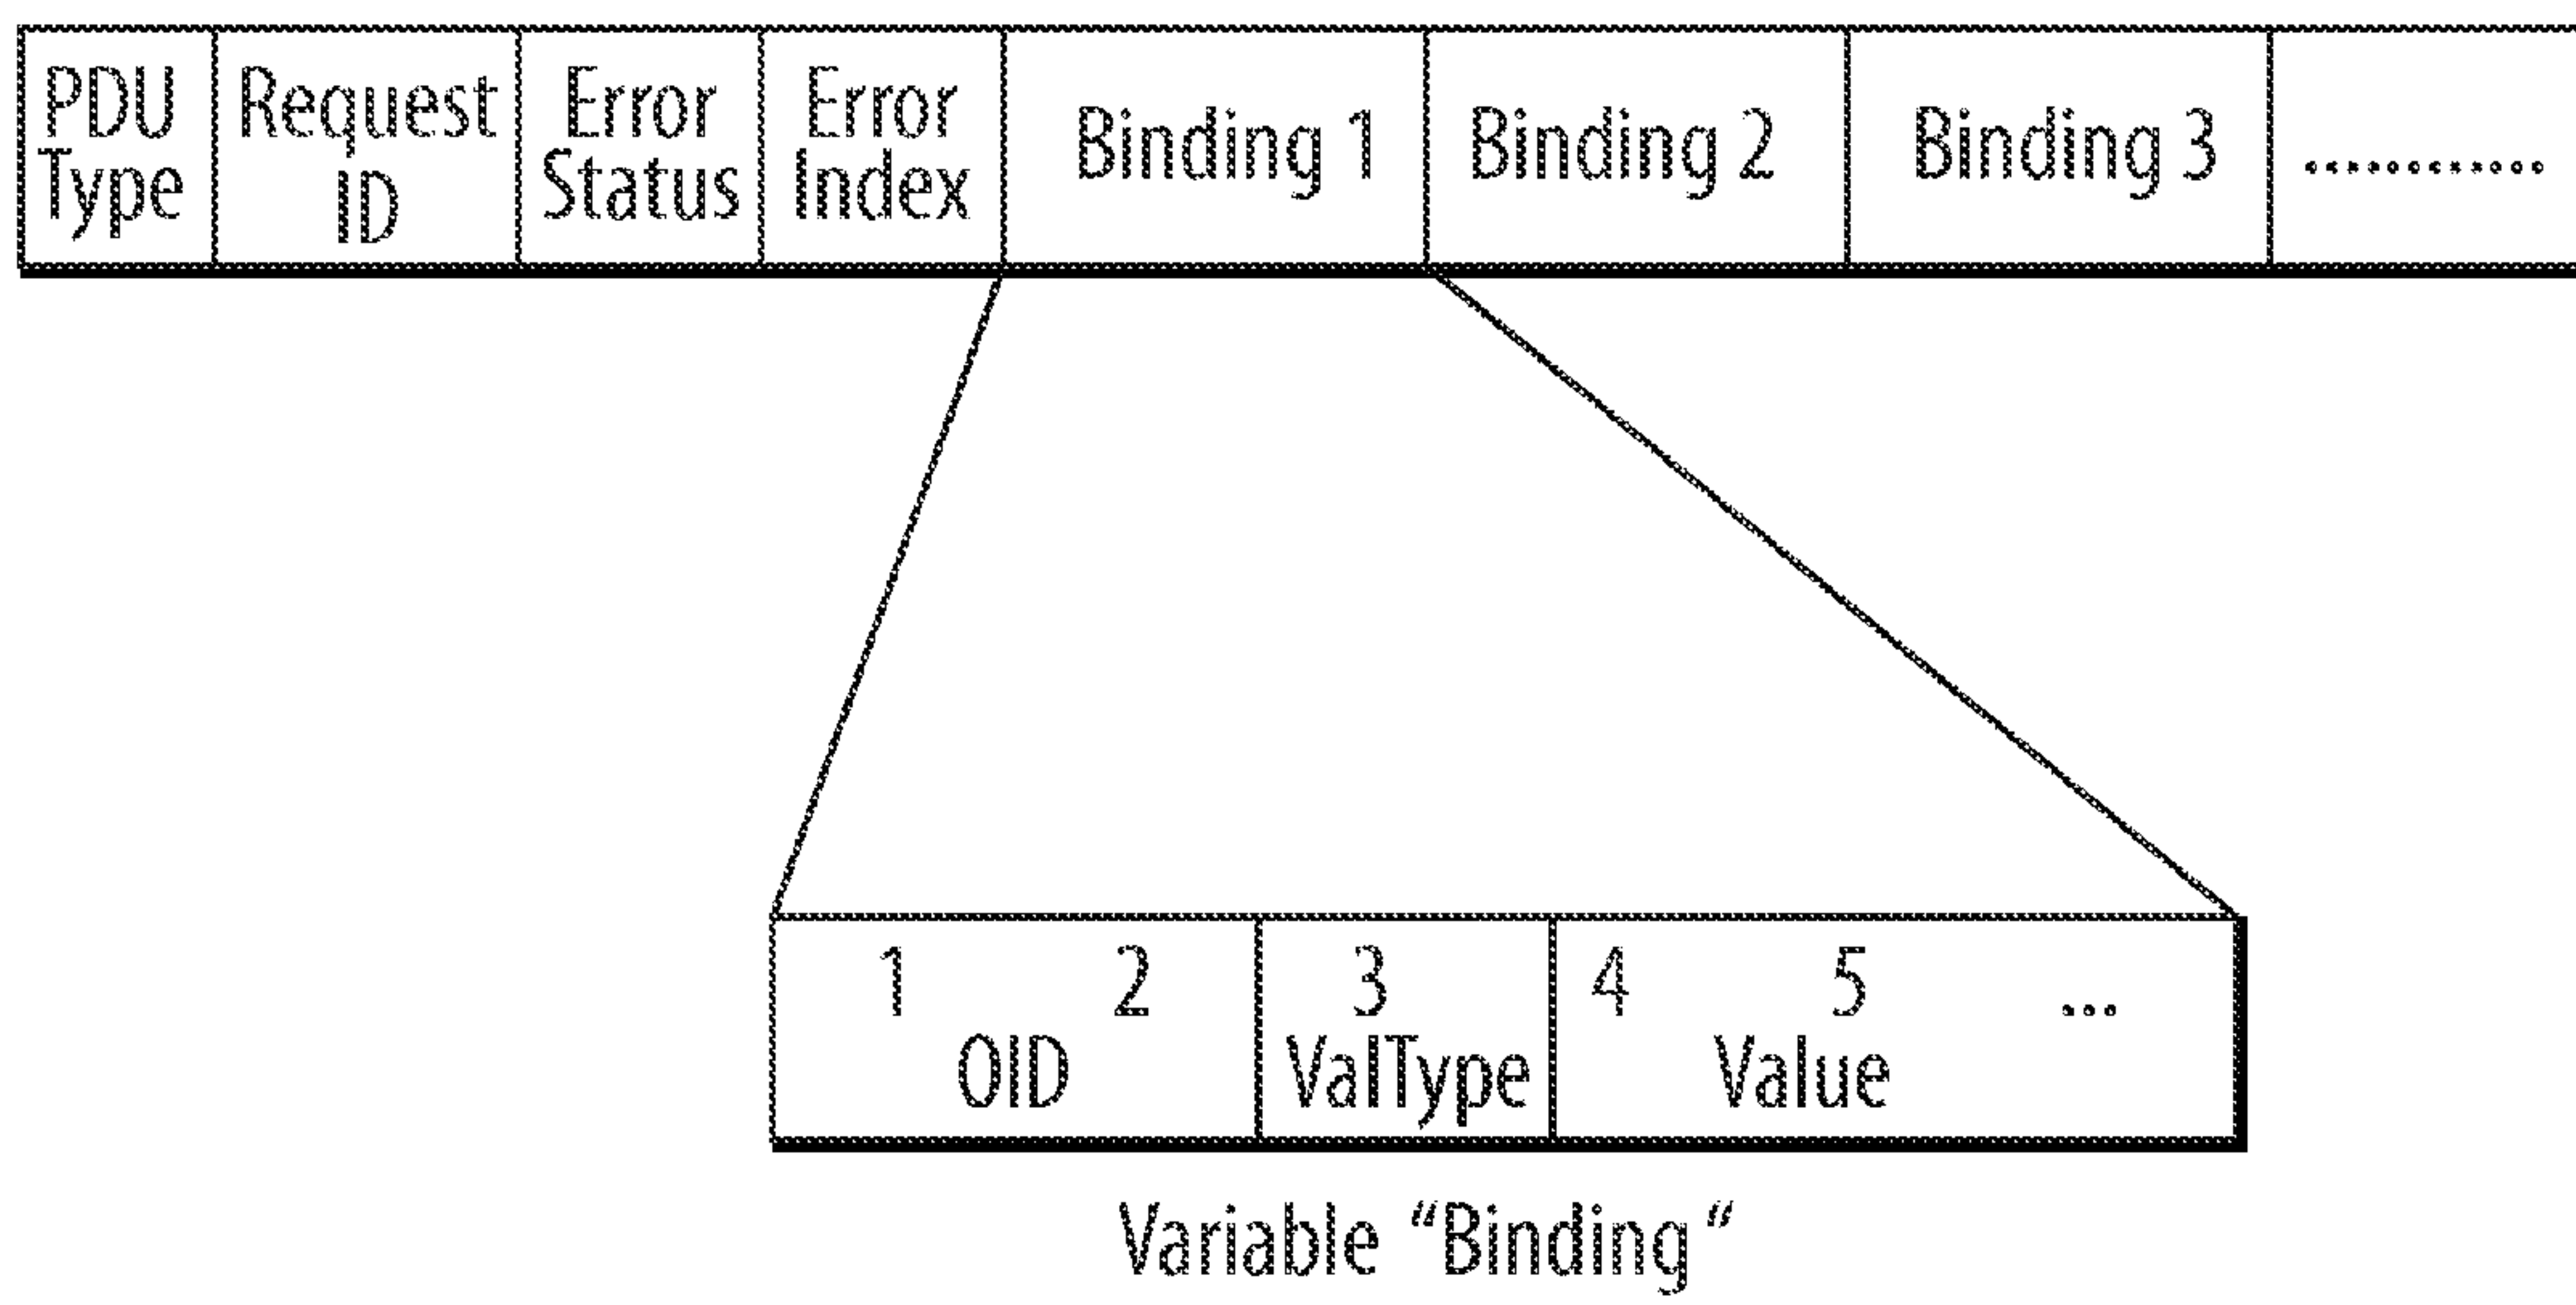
| PDU Type | Request ID | Error Status | Error Index | Binding 1 | Binding 2 | Binding 3 | ............ |
|---|---|---|---|---|---|---|---|

| 1 2 OID | 3 ValType | 4 5 ... Value |
|---|---|---|

Variable “Binding”